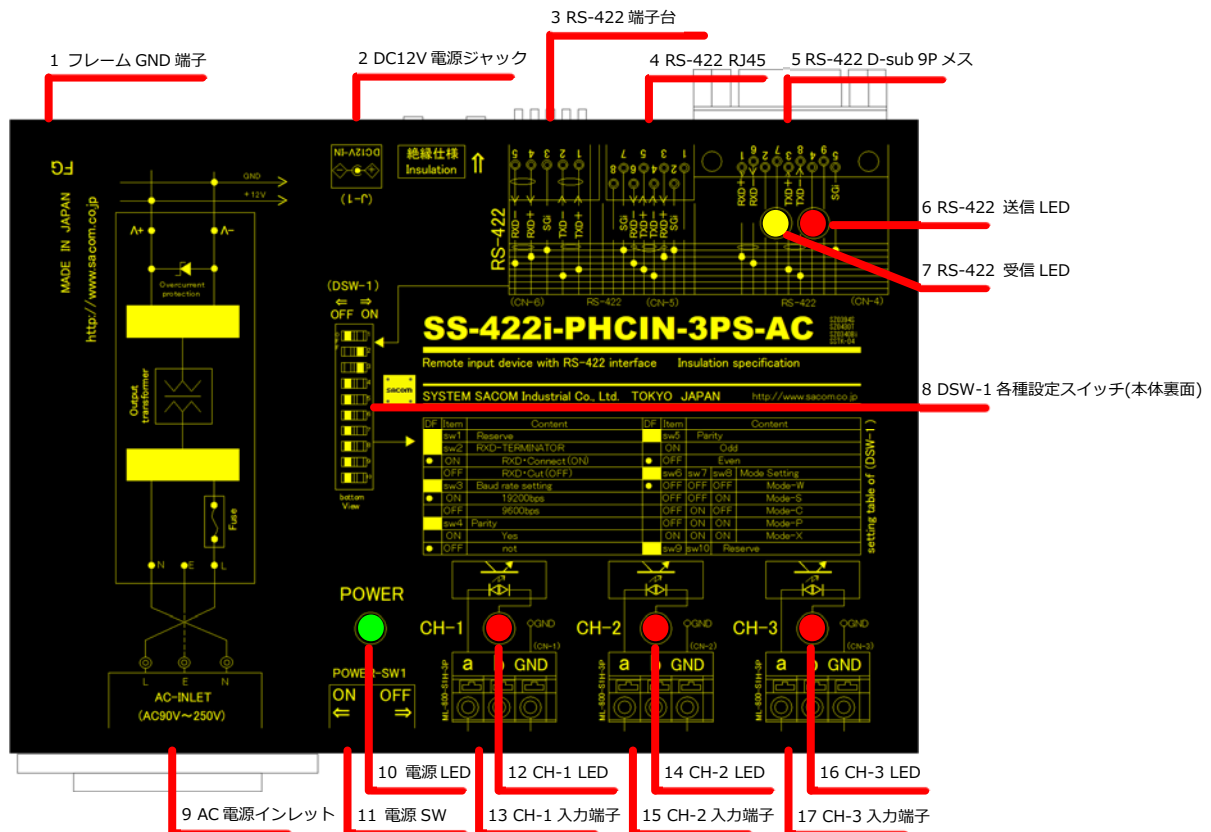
3 RS-422 端子台

1 フレーム GND 端子

2 DC12V 電源ジャック

4 RS-422 RJ45

5 RS-422 D-sub 9P メス

FG

MADE IN JAPAN

http://www.sacom.co.jp

GND

+12V

V+

V−

Overcurrent protection

Output transformer

Fuse

N E L

L E N

AC-INLET

(AC90V～250V)

DC12V-IN

(J-1)

絶縁仕様
Insulation

5 4 3 2 1

RXD− RXD+ SG TXD− TXD+

8 7 6 5 4 3 2 1

SG RXD− RXD+ TXD− TXD+ SG

9 8 7 6 5 4 3 2 1

RXD+ RXD− TXD+ TXD− SG

RS-422

(CN-6) RS-422 (CN-5) RS-422 (CN-4)

6 RS-422 送信 LED

7 RS-422 受信 LED

(DSW-1)
⇐ ⇒
OFF ON

bottom View

SS-422i-PHCIN-3PS-AC

Remote input device with RS-422 interface Insulation specification

SYSTEM SACOM Industrial Co., Ltd. TOKYO JAPAN http://www.sacom.co.jp

sacom

8 DSW-1 各種設定スイッチ(本体裏面)

| DF | Item | Content |
|---|---|---|
| | sw1 | Reserve |
| | sw2 | RXD-TERMINATOR |
| ● | ON | RXD•Connect(ON) |
| | OFF | RXD•Cut(OFF) |
| | sw3 | Baud rate setting |
| ● | ON | 19200bps |
| | OFF | 9600bps |
| | sw4 | Parity |
| | ON | Yes |
| ● | OFF | not |

| DF | Item | | | Content |
|---|---|---|---|---|
| | sw5 | | | Parity |
| | ON | | | Odd |
| ● | OFF | | | Even |
| | sw6 | sw7 | sw8 | Mode Setting |
| ● | OFF | OFF | OFF | Mode-W |
| | OFF | OFF | ON | Mode-S |
| | OFF | ON | OFF | Mode-C |
| | OFF | ON | ON | Mode-P |
| | ON | ON | ON | Mode-X |
| | sw9 | sw10 | | Reserve |

setting table of (DSW-1)

POWER

POWER-SW1
ON OFF
⇐ ⇒

CH-1 GND (CN-1) a b GND

CH-2 GND (CN-2) a b GND

CH-3 GND (CN-3) a b GND

10 電源 LED

12 CH-1 LED

14 CH-2 LED

16 CH-3 LED

9 AC 電源インレット

11 電源 SW

13 CH-1 入力端子

15 CH-2 入力端子

17 CH-3 入力端子